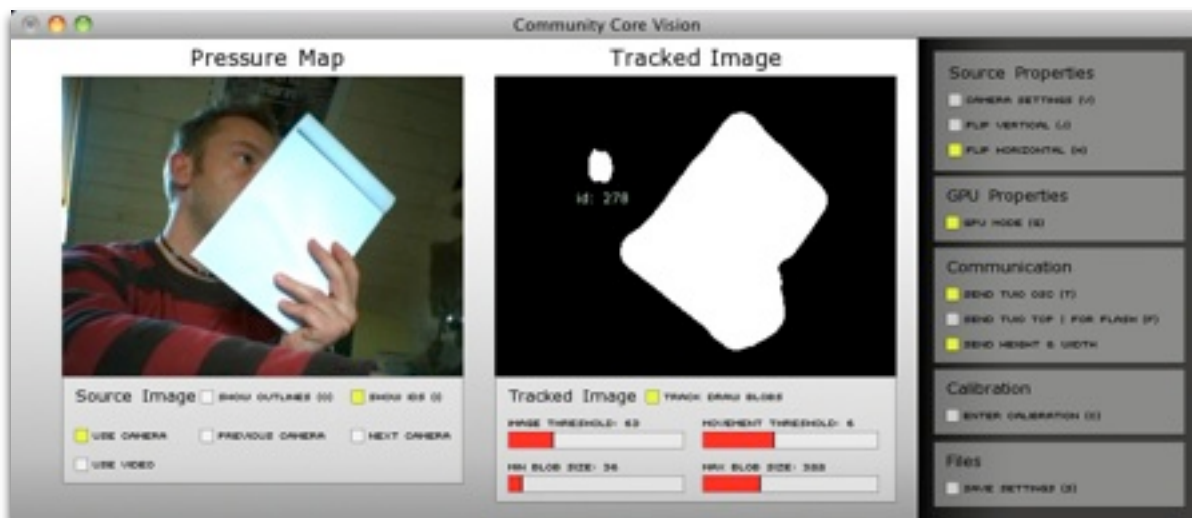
Community Core Vision

Pressure Map

Tracked Image

id: 278

Source Image
SHOW OUTLINES (O)
SHOW IDS (I)
USE CAMERA
PREVIOUS CAMERA
NEXT CAMERA
USE VIDEO

Tracked Image
TRACK DRAW BLOBS
IMAGE THRESHOLD: 63
MOVEMENT THRESHOLD: 6
MIN BLOB SIZE: 36
MAX BLOB SIZE: 388

Source Properties
CAMERA SETTINGS (V)
FLIP VERTICAL (J)
FLIP HORIZONTAL (H)

GPU Properties
GPU MODE (G)

Communication
SEND TUIO OSC (T)
SEND TUIO TCP ( FOR FLASH (F)
SEND HEIGHT & WIDTH

Calibration
ENTER CALIBRATION (C)

Files
SAVE SETTINGS (S)